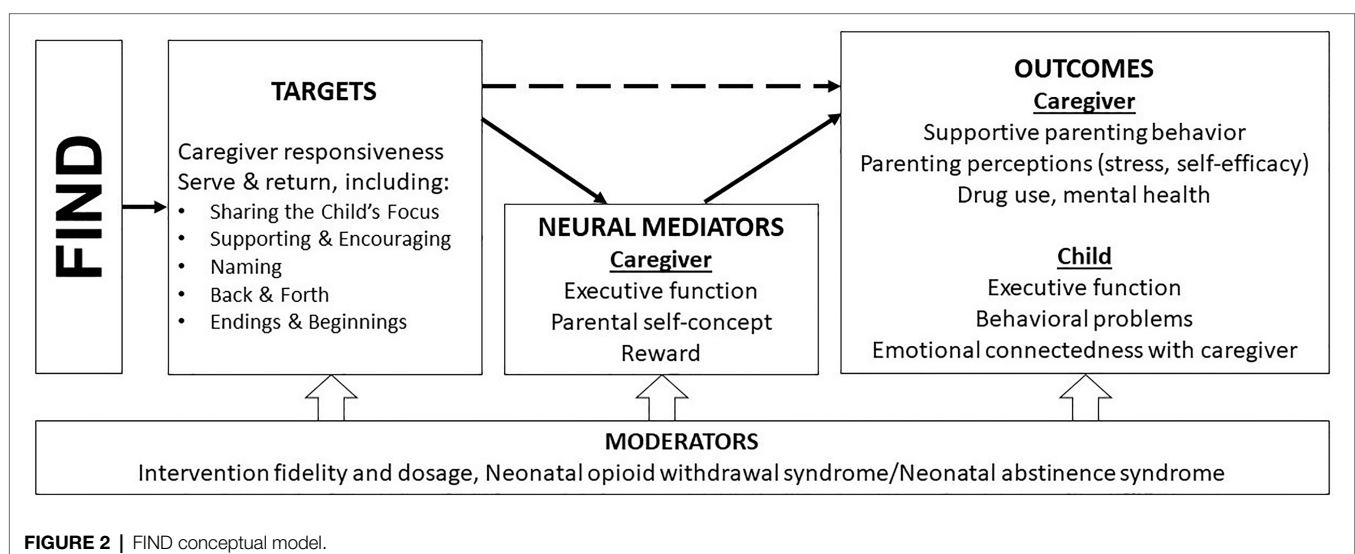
FIND

TARGETS

Caregiver responsiveness
Serve & return, including:
• Sharing the Child's Focus
• Supporting & Encouraging
• Naming
• Back & Forth
• Endings & Beginnings

NEURAL MEDIATORS
Caregiver
Executive function
Parental self-concept
Reward

OUTCOMES
Caregiver
Supportive parenting behavior
Parenting perceptions (stress, self-efficacy)
Drug use, mental health

Child
Executive function
Behavioral problems
Emotional connectedness with caregiver

MODERATORS
Intervention fidelity and dosage, Neonatal opioid withdrawal syndrome/Neonatal abstinence syndrome

FIGURE 2 | FIND conceptual model.